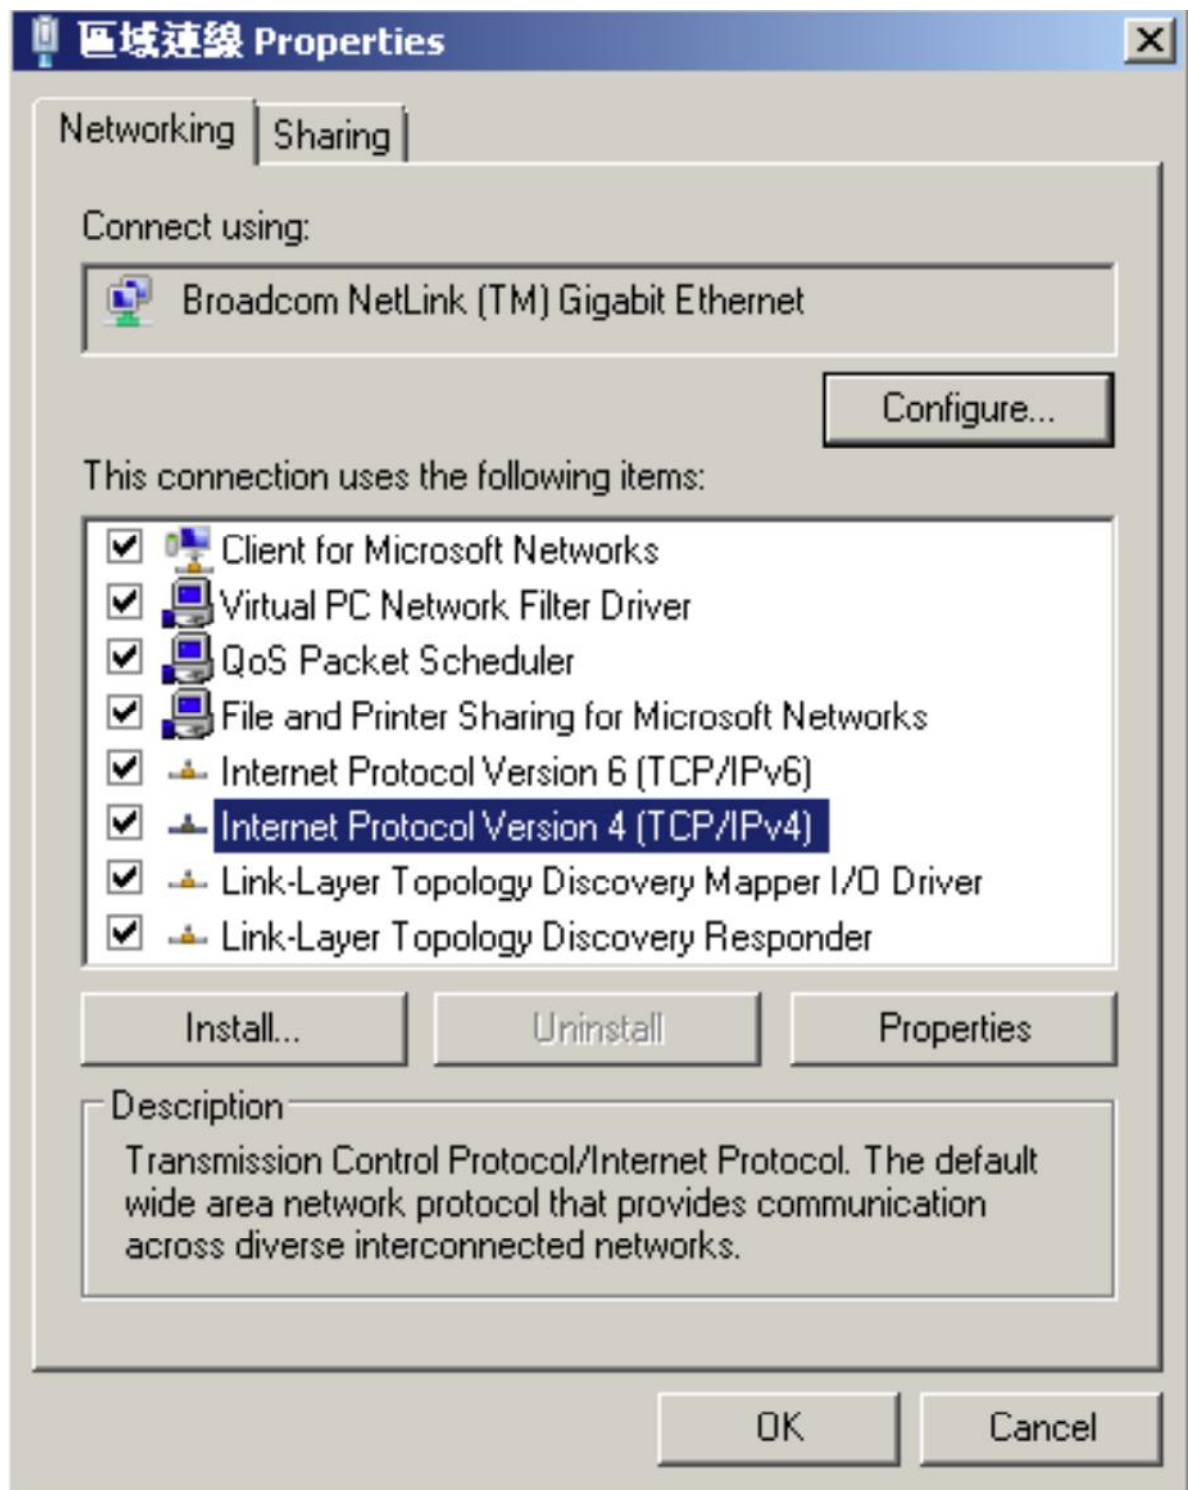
區域連線 Properties

Networking
Sharing

Connect using:

Broadcom NetLink (TM) Gigabit Ethernet

Configure...

This connection uses the following items:

Client for Microsoft Networks
Virtual PC Network Filter Driver
QoS Packet Scheduler
File and Printer Sharing for Microsoft Networks
Internet Protocol Version 6 (TCP/IPv6)
Internet Protocol Version 4 (TCP/IPv4)
Link-Layer Topology Discovery Mapper I/O Driver
Link-Layer Topology Discovery Responder

Install...
Uninstall
Properties

Description
Transmission Control Protocol/Internet Protocol. The default wide area network protocol that provides communication across diverse interconnected networks.

OK
Cancel